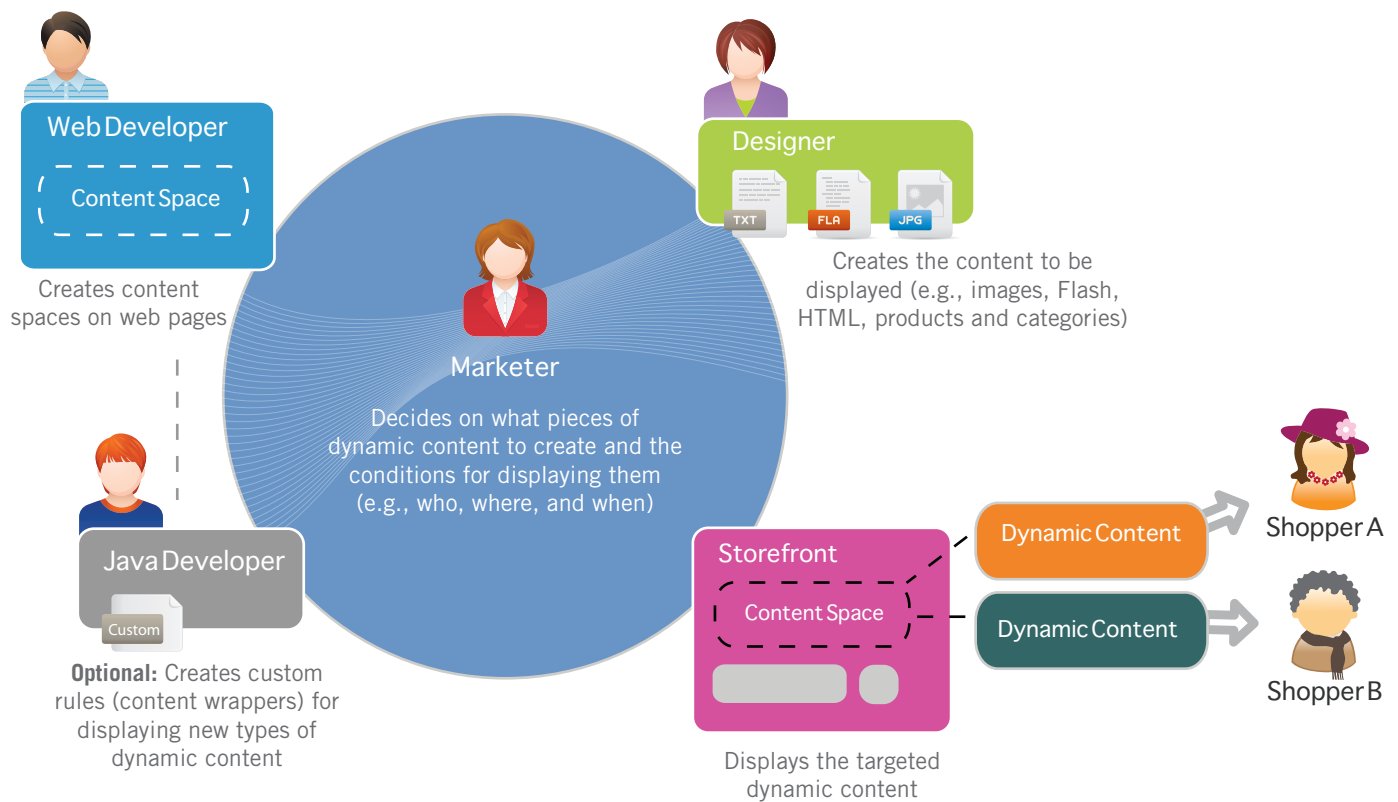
Web Developer

Content Space

Creates content spaces on web pages

Designer

TXT

FLA

JPG

Creates the content to be displayed (e.g., images, Flash, HTML, products and categories)

Marketer

Decides on what pieces of dynamic content to create and the conditions for displaying them (e.g., who, where, and when)

Java Developer

Custom

**Optional:** Creates custom rules (content wrappers) for displaying new types of dynamic content

Storefront

Content Space

Displays the targeted dynamic content

Dynamic Content

Shopper A

Dynamic Content

Shopper B